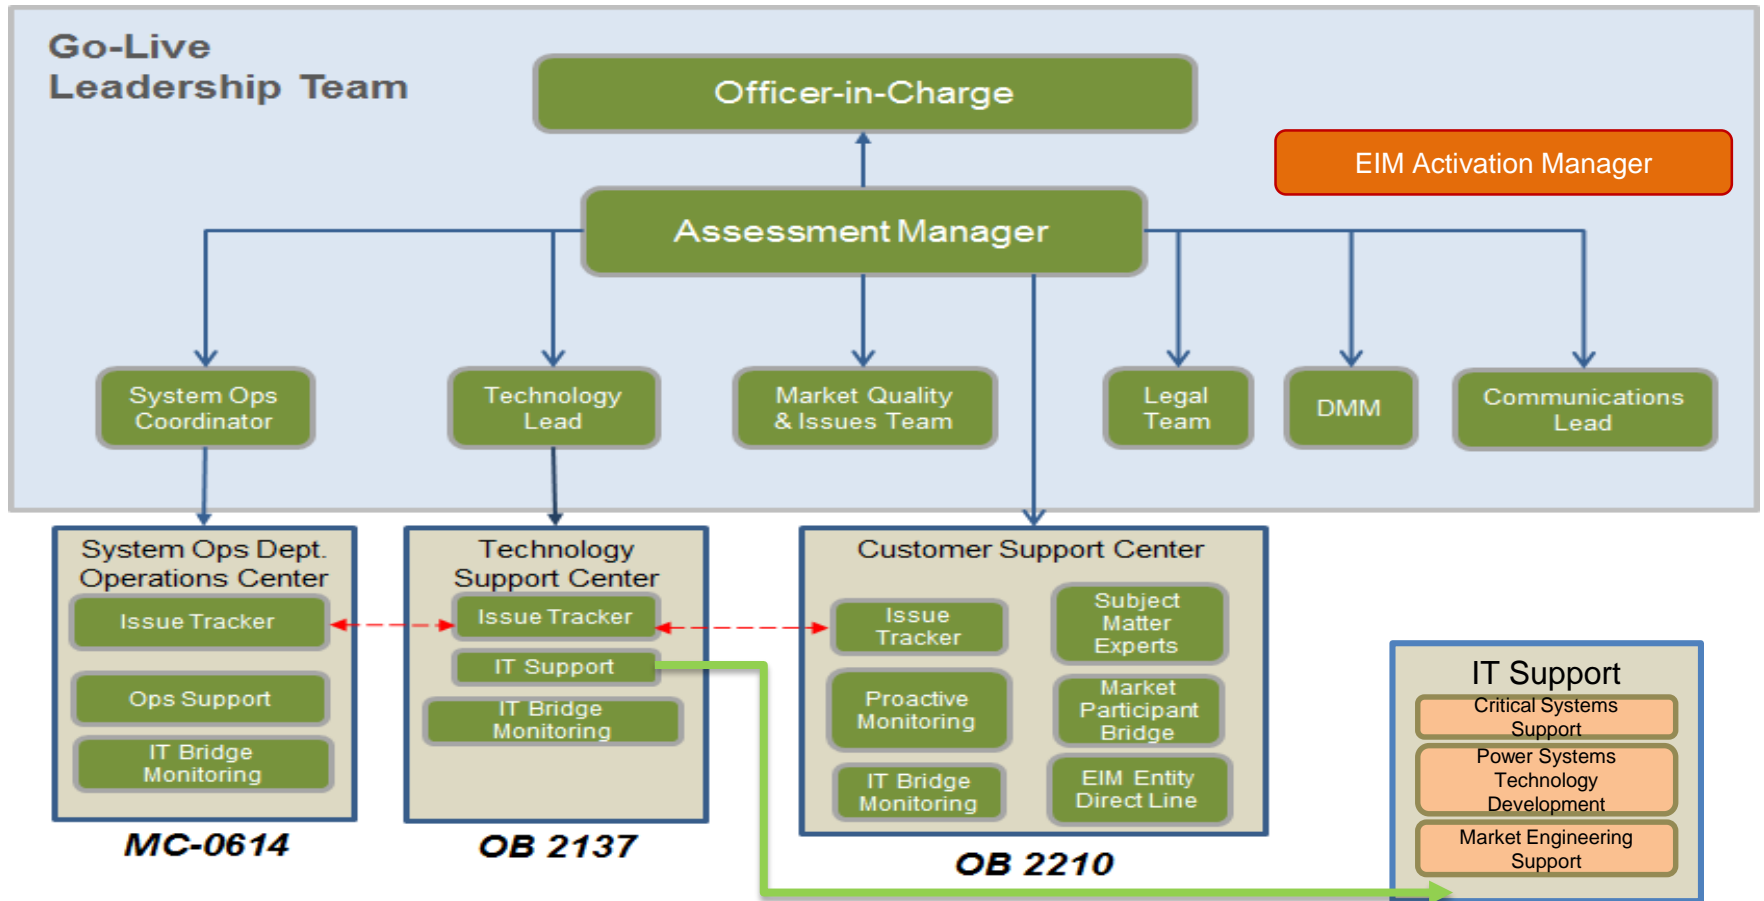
Go-Live
Leadership Team

Officer-in-Charge

EIM Activation Manager

Assessment Manager

System Ops Coordinator

Technology Lead

Market Quality & Issues Team

Legal Team

DMM

Communications Lead

System Ops Dept. Operations Center

Issue Tracker

Ops Support

IT Bridge Monitoring

MC-0614

Technology Support Center

Issue Tracker

IT Support

IT Bridge Monitoring

OB 2137

Customer Support Center

Issue Tracker

Subject Matter Experts

Proactive Monitoring

Market Participant Bridge

IT Bridge Monitoring

EIM Entity Direct Line

OB 2210

IT Support

Critical Systems Support

Power Systems Technology Development

Market Engineering Support